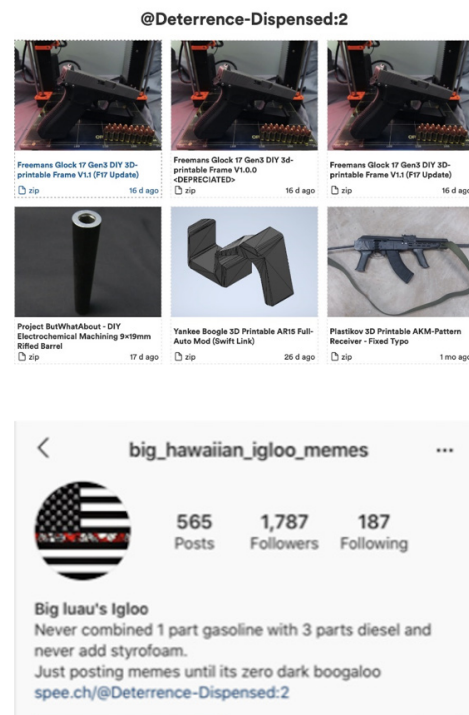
@Deterrence-Dispensed:2

Freemans Glock 17 Gen3 DIY 3D-printable Frame V1.1 (F17 Update)
zip 16 d ago

Freemans Glock 17 Gen3 DIY 3d-printable Frame V1.0.0 <DEPRECIATED>
zip 16 d ago

Freemans Glock 17 Gen3 DIY 3D-printable Frame V1.1 (F17 Update)
zip 16 d ag

Project ButWhatAbout - DIY Electrochemical Machining 9×19mm Rifled Barrel
zip 17 d ago

Yankee Boogle 3D Printable AR15 Full-Auto Mod (Swift Link)
zip 26 d ago

Plastikov 3D Printable AKM-Pattern Receiver - Fixed Typo
zip 1 mo ago

<
big_hawaiian_igloo_memes
...

565
Posts
1,787
Followers
187
Following

Big luau's Igloo
Never combined 1 part gasoline with 3 parts diesel and never add styrofoam.
Just posting memes until its zero dark boogaloo
spee.ch/@Deterrence-Dispensed:2